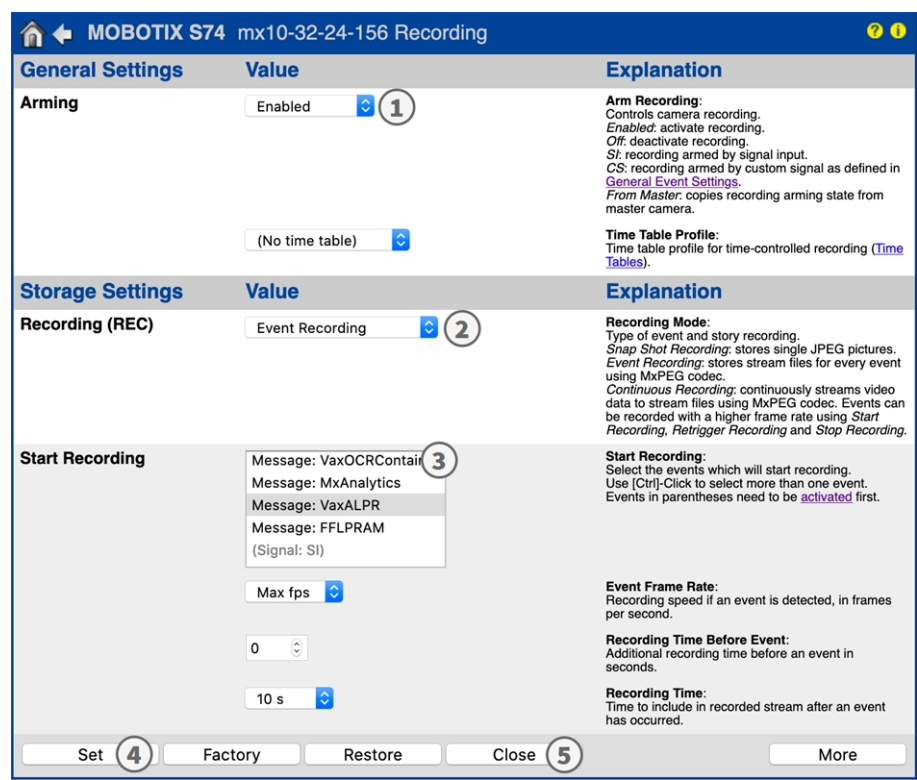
MOBOTIX S74 mx10-32-24-156 Recording

| General Settings | Value | Explanation |
|---|---|---|
| Arming | Enabled ① | **Arm Recording**: Controls camera recording. *Enabled*: activate recording. *Off*: deactivate recording. *SI*: recording armed by signal input. *CS*: recording armed by custom signal as defined in General Event Settings. *From Master*: copies recording arming state from master camera. |
| | (No time table) | **Time Table Profile**: Time table profile for time-controlled recording (Time Tables). |

| Storage Settings | Value | Explanation |
|---|---|---|
| Recording (REC) | Event Recording ② | **Recording Mode**: Type of event and story recording. *Snap Shot Recording*: stores single JPEG pictures. *Event Recording*: stores stream files for every event using MxPEG codec. *Continuous Recording*: continuously streams video data to stream files using MxPEG codec. Events can be recorded with a higher frame rate using *Start Recording*, *Retrigger Recording* and *Stop Recording*. |
| Start Recording | Message: VaxOCRContai ③ Message: MxAnalytics Message: VaxALPR Message: FFLPRAM (Signal: SI) | **Start Recording**: Select the events which will start recording. Use [Ctrl]-Click to select more than one event. Events in parentheses need to be activated first. |
| | Max fps | **Event Frame Rate**: Recording speed if an event is detected, in frames per second. |
| | 0 | **Recording Time Before Event**: Additional recording time before an event in seconds. |
| | 10 s | **Recording Time**: Time to include in recorded stream after an event has occurred. |

Set ④ Factory Restore Close ⑤ More